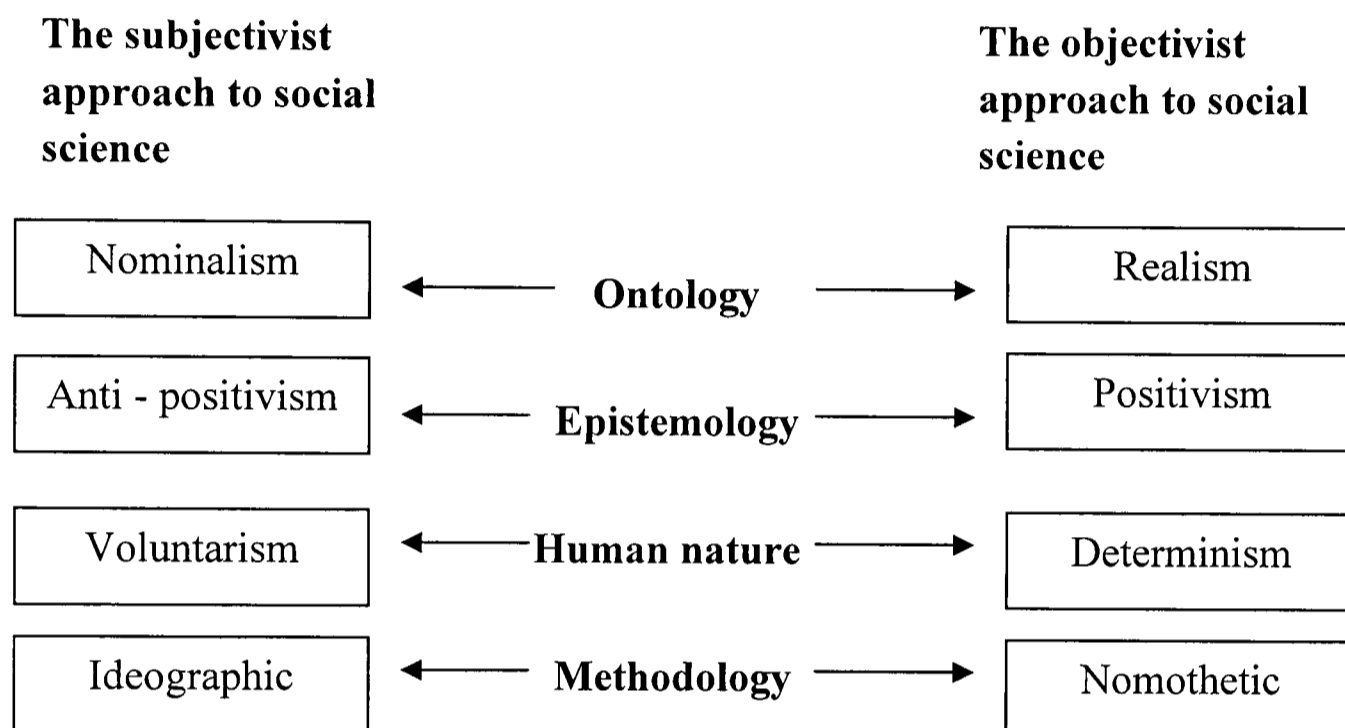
The subjectivist approach to social science

The objectivist approach to social science

Nominalism

Ontology

Realism

Anti - positivism

Epistemology

Positivism

Voluntarism

Human nature

Determinism

Ideographic

Methodology

Nomothetic